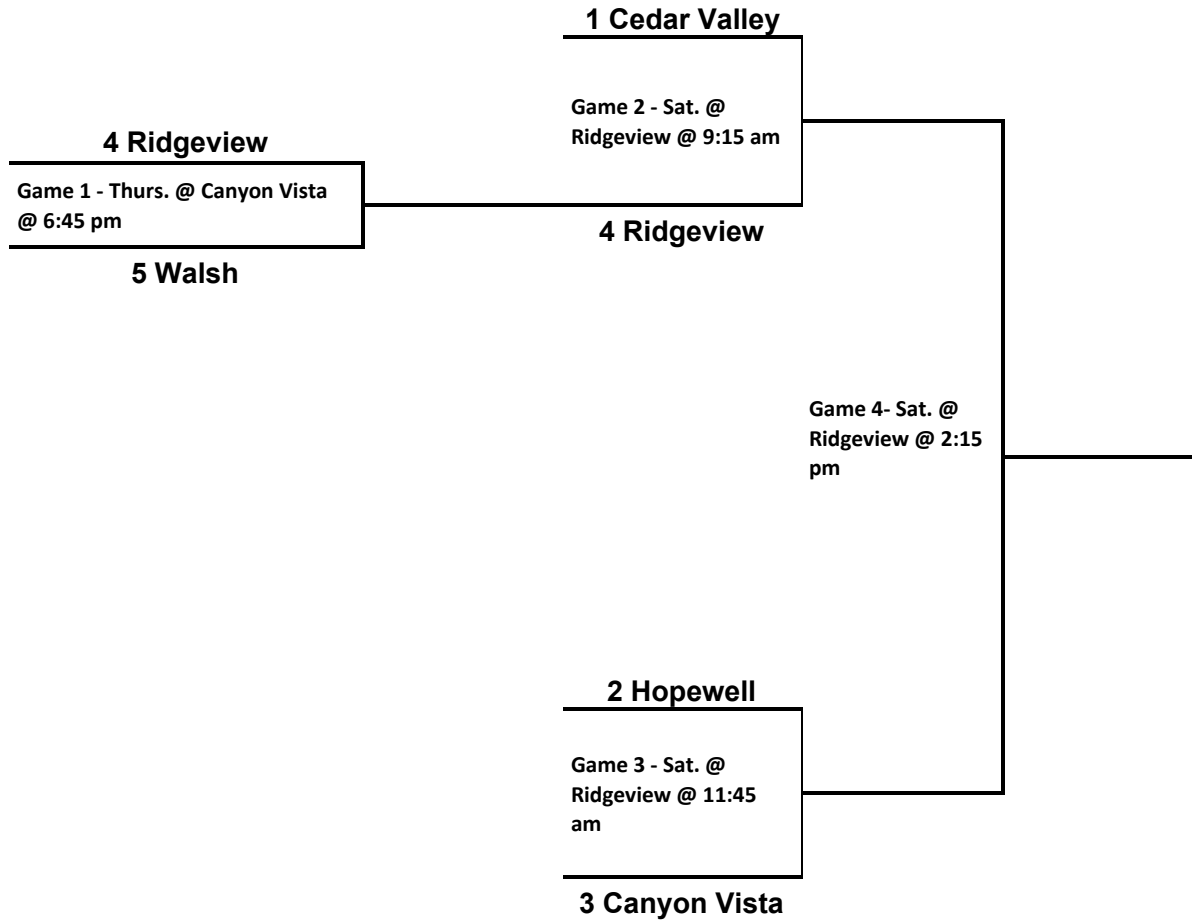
1 Cedar Valley

Game 2 - Sat. @ Ridgeview @ 9:15 am

4 Ridgeview

Game 1 - Thurs. @ Canyon Vista @ 6:45 pm

5 Walsh

4 Ridgeview

Game 4- Sat. @ Ridgeview @ 2:15 pm

2 Hopewell

Game 3 - Sat. @ Ridgeview @ 11:45 am

3 Canyon Vista